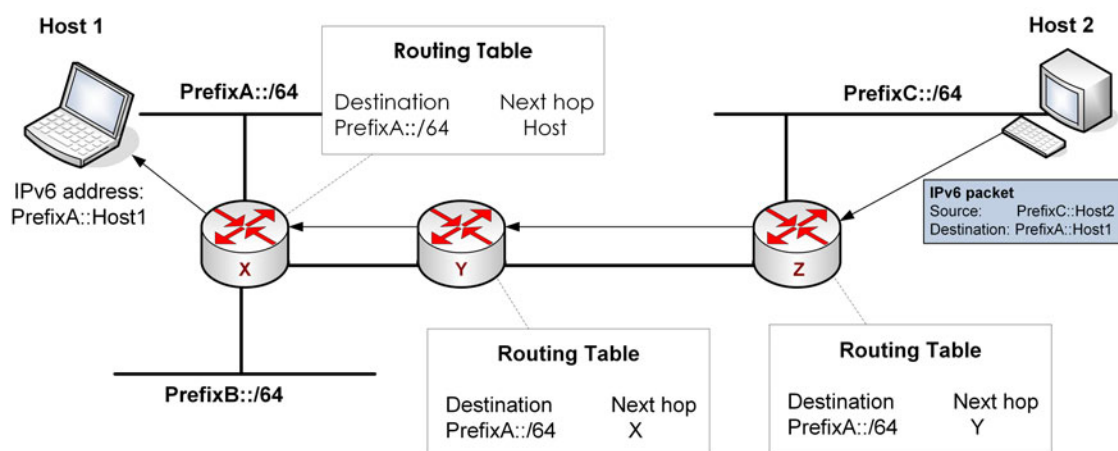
Host 1

PrefixA::/64

Routing Table

| Destination | Next hop |
|---|---|
| PrefixA::/64 | Host |

Host 2

PrefixC::/64

IPv6 address:
PrefixA::Host1

IPv6 packet
Source: PrefixC::Host2
Destination: PrefixA::Host1

X

Y

Z

PrefixB::/64

Routing Table

| Destination | Next hop |
|---|---|
| PrefixA::/64 | X |

Routing Table

| Destination | Next hop |
|---|---|
| PrefixA::/64 | Y |